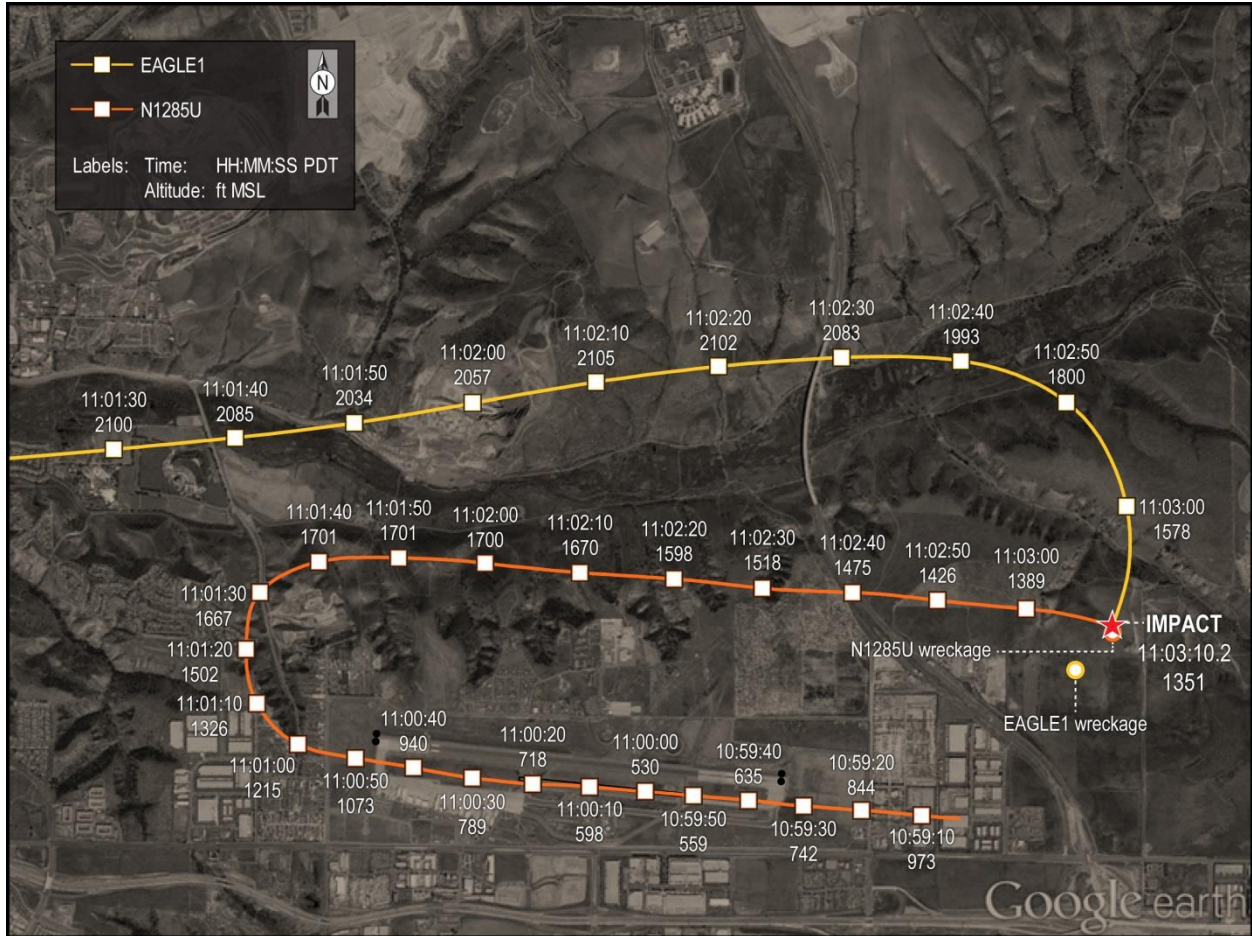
EAGLE1
N1285U
N
Labels: Time: HH:MM:SS PDT
Altitude: ft MSL

11:01:30
2100
11:01:40
2085
11:01:50
2034
11:02:00
2057
11:02:10
2105
11:02:20
2102
11:02:30
2083
11:02:40
1993
11:02:50
1800
11:03:00
1578

11:01:40
1701
11:01:50
1701
11:02:00
1700
11:02:10
1670
11:02:20
1598
11:02:30
1518
11:02:40
1475
11:02:50
1426
11:03:00
1389
IMPACT
11:03:10.2
1351
N1285U wreckage
EAGLE1 wreckage

11:01:30
1667
11:01:20
1502
11:01:10
1326
11:01:00
1215
11:00:50
1073
11:00:40
940
11:00:30
789
11:00:20
718
11:00:10
598
11:00:00
530
10:59:50
559
10:59:40
635
10:59:30
742
10:59:20
844
10:59:10
973

Google earth